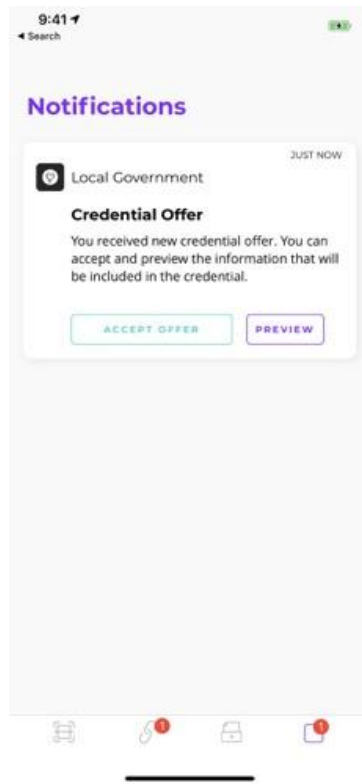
9:41
◂ Search

Notifications

JUST NOW

Local Government

Credential Offer

You received new credential offer. You can accept and preview the information that will be included in the credential.

ACCEPT OFFER

PREVIEW

1

1